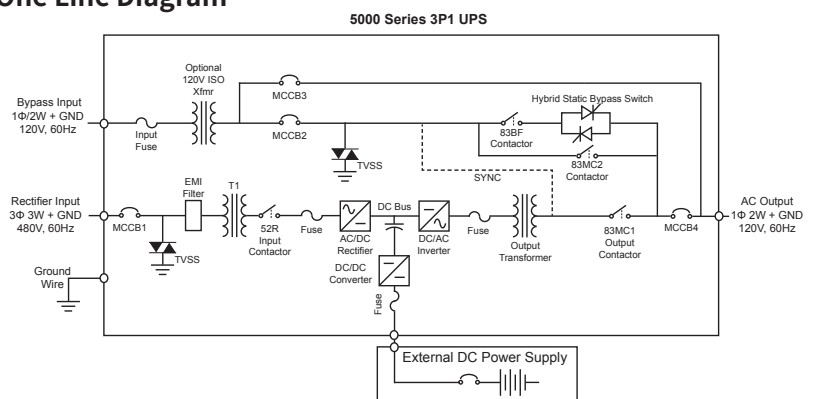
One Line Diagram

5000 Series 3P1 UPS

Optional 120V ISO Xfmr

MCCB3

Hybrid Static Bypass Switch

Bypass Input 1Φ/2W + GND 120V, 60Hz

Input Fuse

MCCB2

83BF Contactor

83MC2 Contactor

TVSS

SYNC

Rectifier Input 3Φ 3W + GND 480V, 60Hz

MCCB1

EMI Filter

T1

52R Input Contactor

Fuse

AC/DC Rectifier

DC Bus

DC/AC Inverter

Fuse

Output Transformer

83MC1 Output Contactor

MCCB4

AC Output 1Φ 2W + GND 120V, 60Hz

TVSS

DC/DC Converter

Ground Wire

Fuse

External DC Power Supply